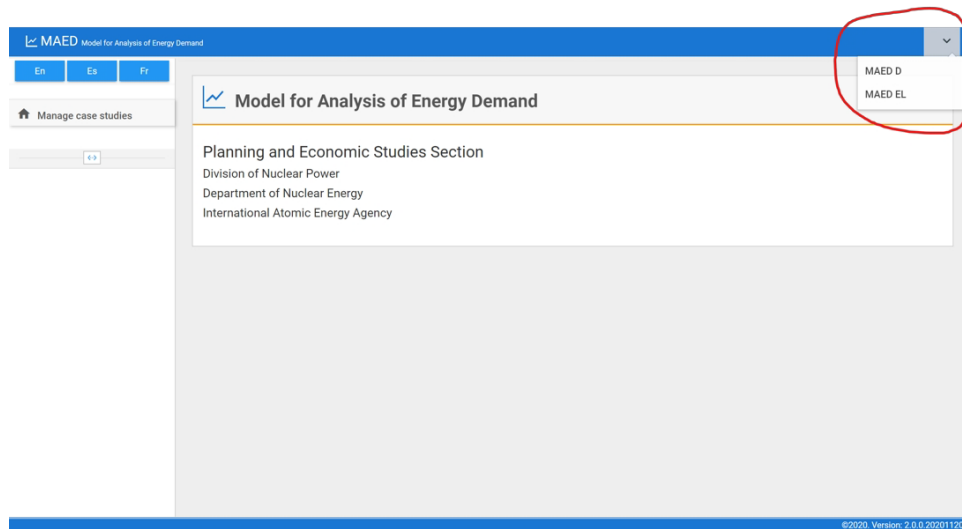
MAED Model for Analysis of Energy Demand

En Es Fr

Manage case studies

MAED D
MAED EL

Model for Analysis of Energy Demand

Planning and Economic Studies Section
Division of Nuclear Power
Department of Nuclear Energy
International Atomic Energy Agency

©2020. Version: 2.0.0.2020112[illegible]